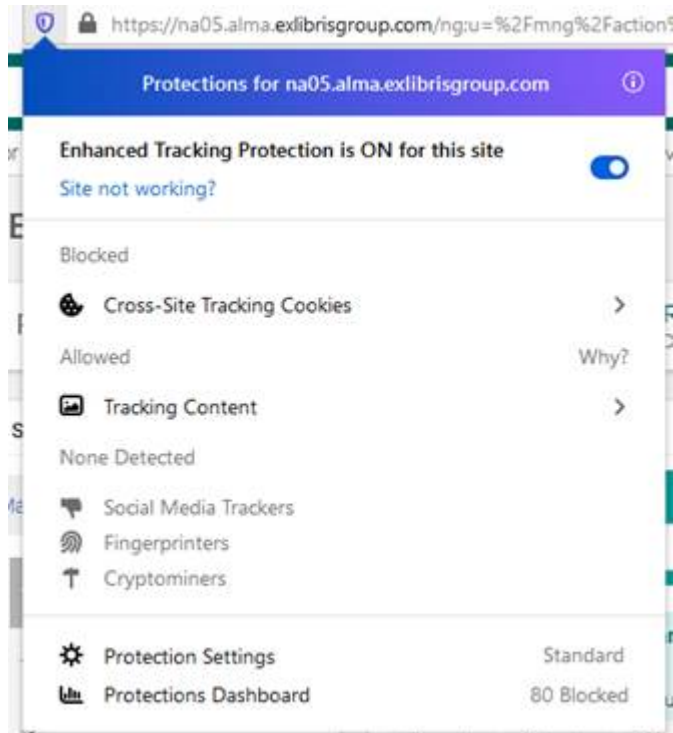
https://na05.alma.exlibrisgroup.com/ng:u=%2Fmng%2Faction

Protections for na05.alma.exlibrisgroup.com

Enhanced Tracking Protection is ON for this site

Site not working?

Blocked

Cross-Site Tracking Cookies

Allowed

Why?

Tracking Content

None Detected

Social Media Trackers

Fingerprinters

Cryptominers

Protection Settings

Standard

Protections Dashboard

80 Blocked